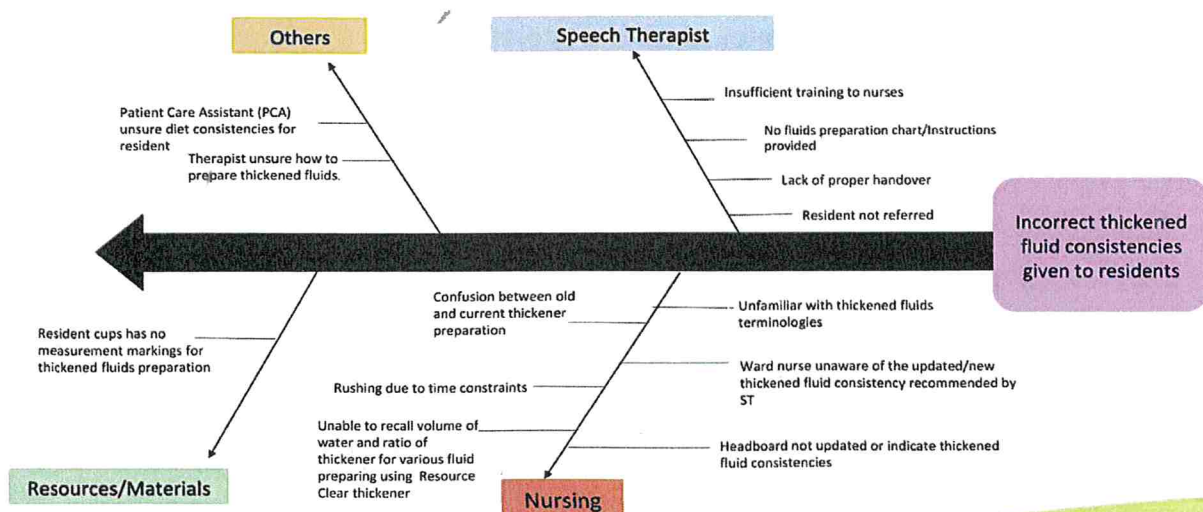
Others

Speech Therapist

Patient Care Assistant (PCA) unsure diet consistencies for resident

Therapist unsure how to prepare thickened fluids.

Insufficient training to nurses

No fluids preparation chart/Instructions provided

Lack of proper handover

Resident not referred

Incorrect thickened fluid consistencies given to residents

Resident cups has no measurement markings for thickened fluids preparation

Confusion between old and current thickener preparation

Unfamiliar with thickened fluids terminologies

Ward nurse unaware of the updated/new thickened fluid consistency recommended by ST

Rushing due to time constraints

Unable to recall volume of water and ratio of thickener for various fluid preparing using Resource Clear thickener

Headboard not updated or indicate thickened fluid consistencies

Resources/Materials

Nursing